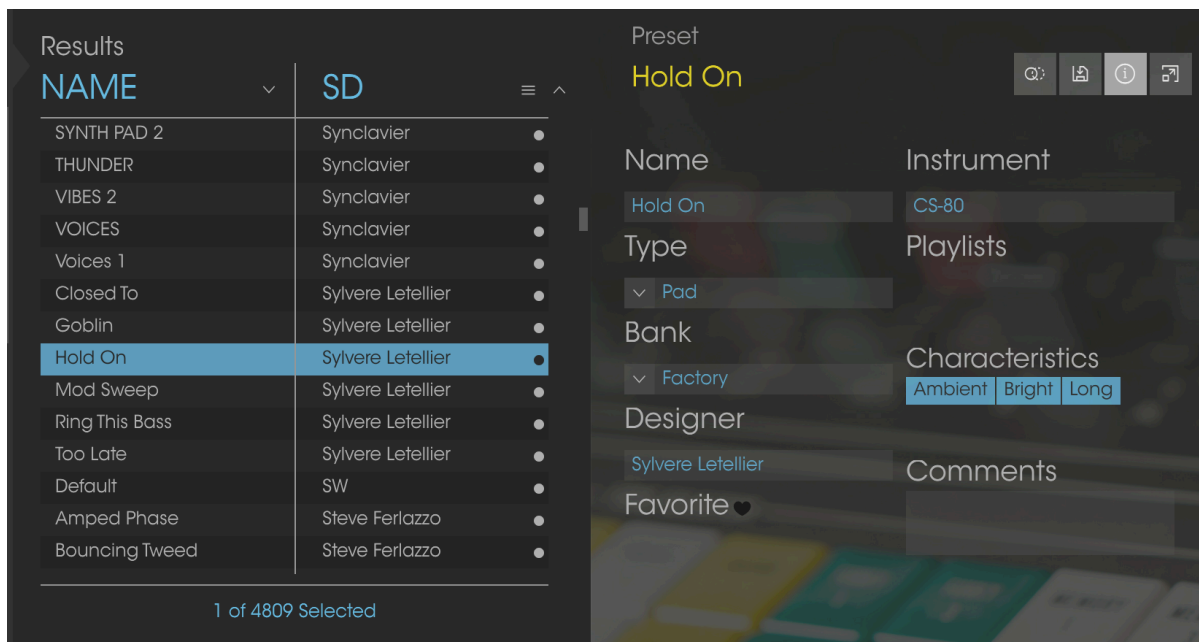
Results

| NAME | SD |
|---|---|
| SYNTH PAD 2 | Synclavier |
| THUNDER | Synclavier |
| VIBES 2 | Synclavier |
| VOICES | Synclavier |
| Voices 1 | Synclavier |
| Closed To | Sylvere Letellier |
| Goblin | Sylvere Letellier |
| Hold On | Sylvere Letellier |
| Mod Sweep | Sylvere Letellier |
| Ring This Bass | Sylvere Letellier |
| Too Late | Sylvere Letellier |
| Default | SW |
| Amped Phase | Steve Ferlazzo |
| Bouncing Tweed | Steve Ferlazzo |

1 of 4809 Selected

Preset
Hold On

Name
Hold On
Type
Pad
Bank
Factory
Designer
Sylvere Letellier
Favorite

Instrument
CS-80
Playlists

Characteristics
Ambient Bright Long

Comments